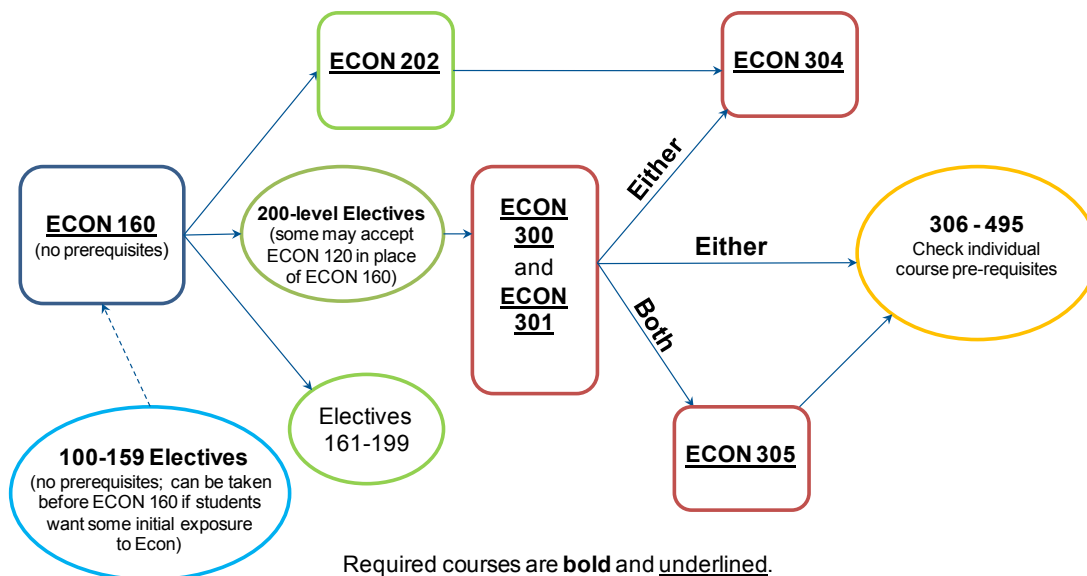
ECON 202

ECON 304

ECON 160
(no prerequisites)

200-level Electives
(some may accept ECON 120 in place of ECON 160)

ECON 300
and
ECON 301

Either

Either

Both

306 - 495
Check individual course pre-requisites

Electives
161-199

ECON 305

100-159 Electives
(no prerequisites; can be taken before ECON 160 if students want some initial exposure to Econ)

Required courses are **bold** and underlined.